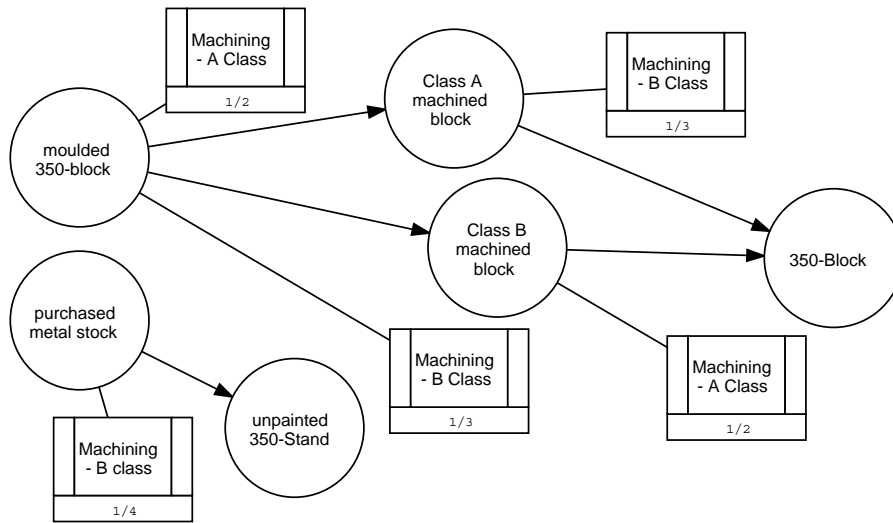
Machining - A Class
1/2

moulded 350-block

Class A machined block

Machining - B Class
1/3

Class B machined block

350-Block

purchased metal stock

unpainted 350-Stand

Machining - B Class
1/3

Machining - A Class
1/2

Machining - B class
1/4